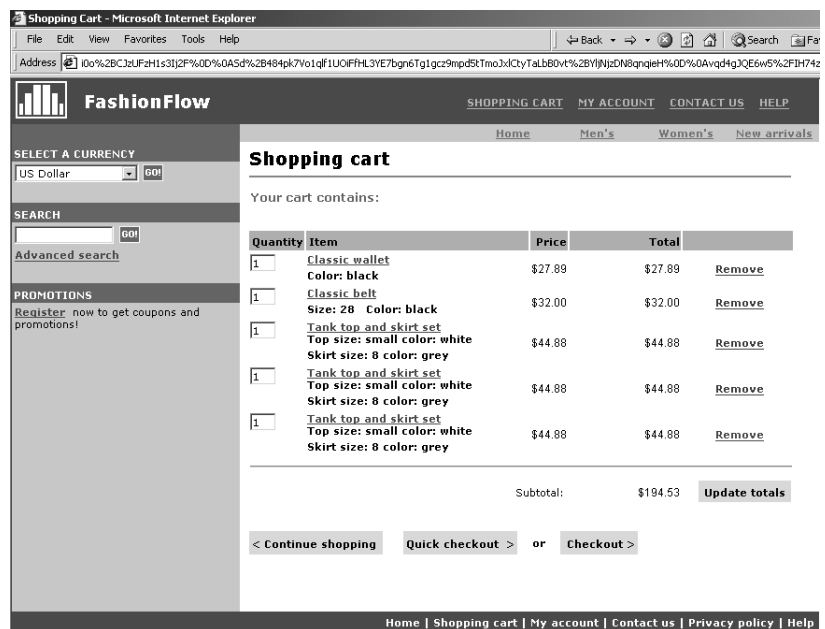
Shopping Cart - Microsoft Internet Explorer

File Edit View Favorites Tools Help

Back Search Fa

Address i0o%2BCJzUFzH1s3Ij2F%0D%0ASd%2B484pk7Vo1qlf1UOiFfHL3YE7bgn6Tg1gcz9mpd5tTmoJxlCtyTaLbB0vt%2BYljNjzDN8qnqieH%0D%0Avqd4gJQE6w5%2FIH74z

FashionFlow

SHOPPING CART MY ACCOUNT CONTACT US HELP

Home Men's Women's New arrivals

SELECT A CURRENCY

US Dollar GO!

SEARCH

GO!

Advanced search

PROMOTIONS

Register now to get coupons and promotions!

Shopping cart

Your cart contains:

| Quantity | Item | Price | Total | |
|---|---|---|---|---|
| 1 | Classic wallet Color: black | $27.89 | $27.89 | Remove |
| 1 | Classic belt Size: 28 Color: black | $32.00 | $32.00 | Remove |
| 1 | Tank top and skirt set Top size: small color: white Skirt size: 8 color: grey | $44.88 | $44.88 | Remove |
| 1 | Tank top and skirt set Top size: small color: white Skirt size: 8 color: grey | $44.88 | $44.88 | Remove |
| 1 | Tank top and skirt set Top size: small color: white Skirt size: 8 color: grey | $44.88 | $44.88 | Remove |

Subtotal: $194.53 Update totals

< Continue shopping Quick checkout > or Checkout >

Home | Shopping cart | My account | Contact us | Privacy policy | Help